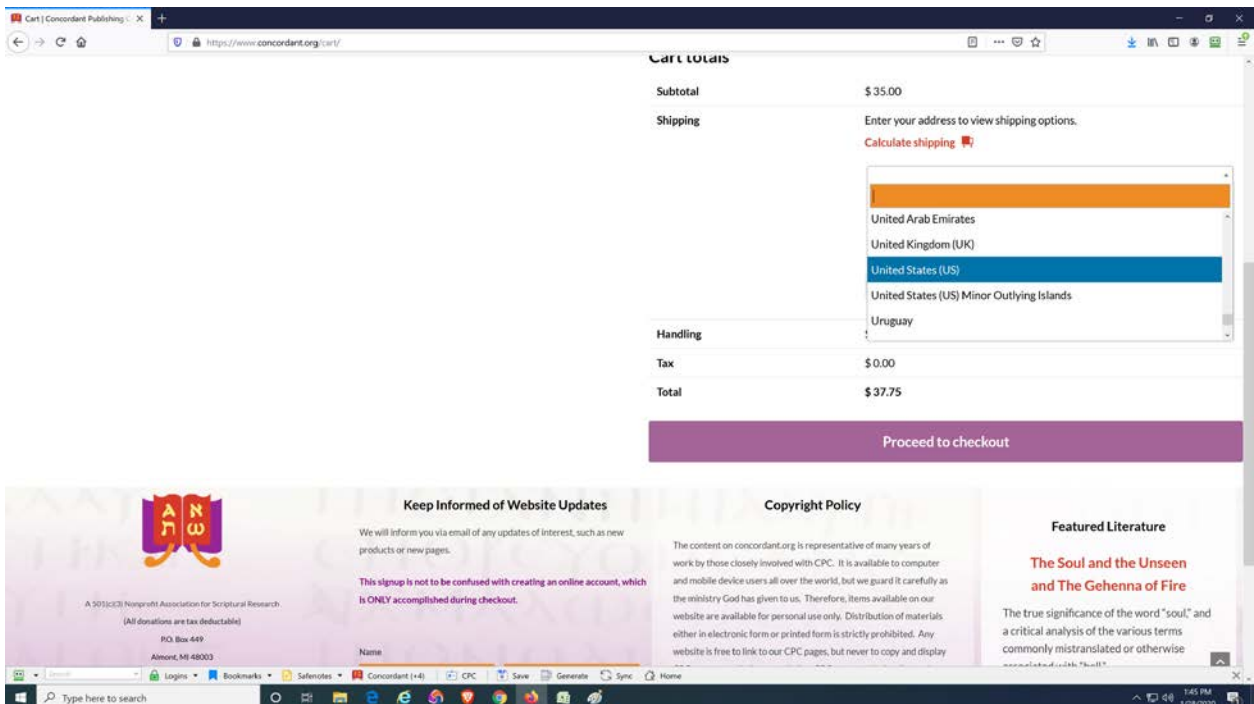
Cart | Concordant Publishing C ×

https://www.concordant.org/cart/

Cart totals

| Subtotal | $35.00 |
|---|---|
| Shipping | Enter your address to view shipping options. Calculate shipping |
| Handling | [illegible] |
| Tax | $0.00 |
| Total | $37.75 |

United Arab Emirates
United Kingdom (UK)
United States (US)
United States (US) Minor Outlying Islands
Uruguay

Proceed to checkout

A N
Π Ω

A 501(c)(3) Nonprofit Association for Scriptural Research
(All donations are tax deductable)
P.O. Box 449
Almont, MI 48003

Keep Informed of Website Updates

We will inform you via email of any updates of interest, such as new products or new pages.

This signup is not to be confused with creating an online account, which is ONLY accomplished during checkout.

Name

Copyright Policy

The content on concordant.org is representative of many years of work by those closely involved with CPC. It is available to computer and mobile device users all over the world, but we guard it carefully as the ministry God has given to us. Therefore, items available on our website are available for personal use only. Distribution of materials either in electronic form or printed form is strictly prohibited. Any website is free to link to our CPC pages, but never to copy and display

Featured Literature

The Soul and the Unseen and The Gehenna of Fire

The true significance of the word "soul," and a critical analysis of the various terms commonly mistranslated or otherwise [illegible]

Logins Bookmarks Safenotes Concordant (+4) CPC Save Generate Sync Home

Type here to search

1:45 PM